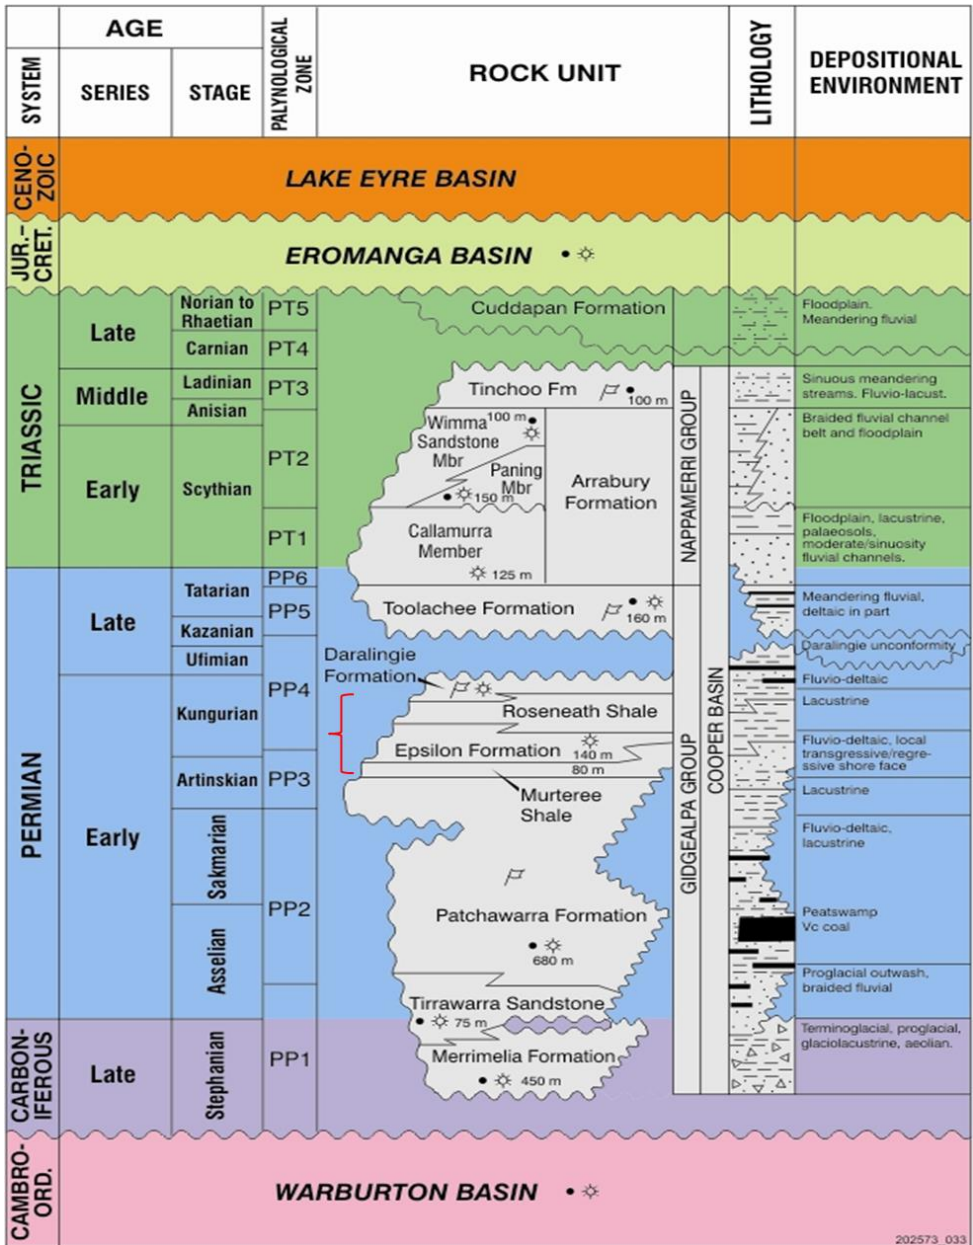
| SYSTEM | AGE SERIES | AGE STAGE | PALYNOLOGICAL ZONE | ROCK UNIT | LITHOLOGY | DEPOSITIONAL ENVIRONMENT |
|---|---|---|---|---|---|---|
| CENO-ZOIC | | | | LAKE EYRE BASIN | | |
| JUR.–CRET. | | | | EROMANGA BASIN | | |
| TRIASSIC | Late | Norian to Rhaetian | PT5 | Cuddapan Formation | | Floodplain. Meandering fluvial |
| | | Carnian | PT4 | | | |
| | Middle | Ladinian | PT3 | Tinchoo Fm 100 m | | Sinuous meandering streams. Fluvio-lacust. |
| | | Anisian | | | | Braided fluvial channel belt and floodplain |
| | Early | Scythian | PT2 | Wimma Sandstone Mbr 100 m; Paning Mbr 150 m; Arrabury Formation | | |
| | | | PT1 | Callamurra Member 125 m | | Floodplain, lacustrine, palaeosols, moderate/sinuosity fluvial channels. |
| PERMIAN | Late | Tatarian | PP6 | | | |
| | | | PP5 | Toolachee Formation 160 m | | Meandering fluvial, deltaic in part |
| | | Kazanian | | | | |
| | | Ufimian | | Daralingie Formation | | Daralingie unconformity |
| | Early | Kungurian | PP4 | | | Fluvio-deltaic |
| | | | | Roseneath Shale | | Lacustrine |
| | | | | Epsilon Formation 140 m 80 m | | Fluvio-deltaic, local transgressive/regressive shore face |
| | | Artinskian | PP3 | Murteree Shale | | Lacustrine |
| | | Sakmarian | PP2 | | | Fluvio-deltaic, lacustrine |
| | | | | Patchawarra Formation 680 m | | Peatswamp Vc coal |
| | | Asselian | | | | Proglacial outwash, braided fluvial |
| | | | | Tirrawarra Sandstone 75 m | | |
| CARBON-IFEROUS | Late | Stephanian | PP1 | Merrimelia Formation 450 m | | Terminoglacial, proglacial, glaciolacustrine, aeolian. |
| CAMBRO-ORD. | | | | WARBURTON BASIN | | |

NAPPAMERRI GROUP
GIDGEALPA GROUP
COOPER BASIN

202573_033